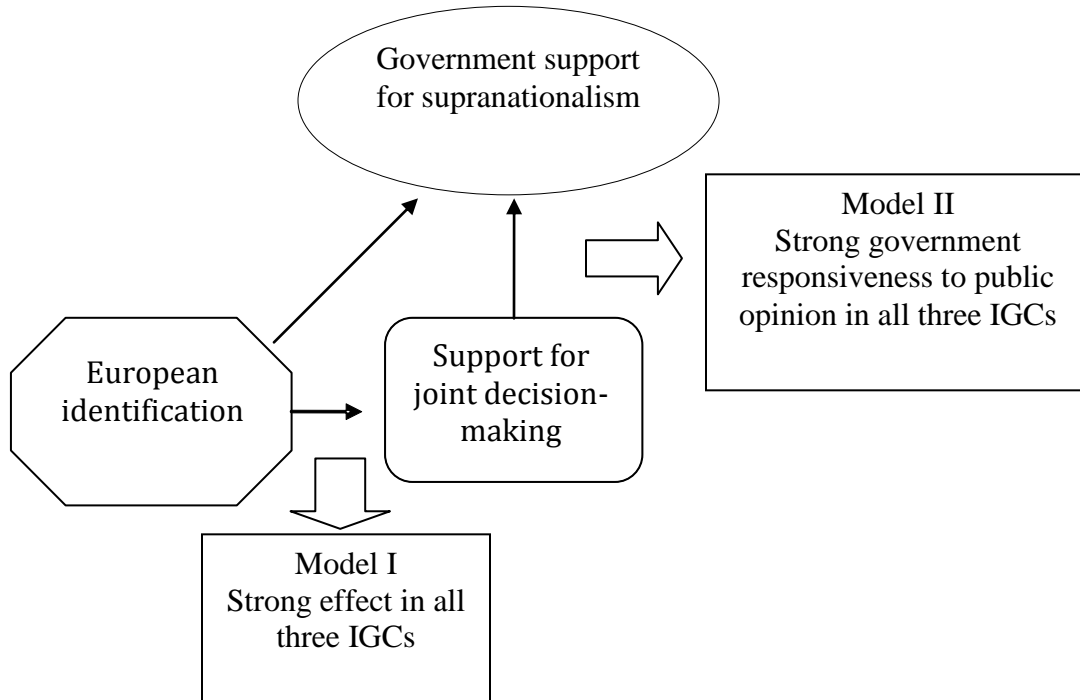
Government support for supranationalism

Model II
Strong government responsiveness to public opinion in all three IGCs

European identification

Support for joint decision-making

Model I
Strong effect in all three IGCs